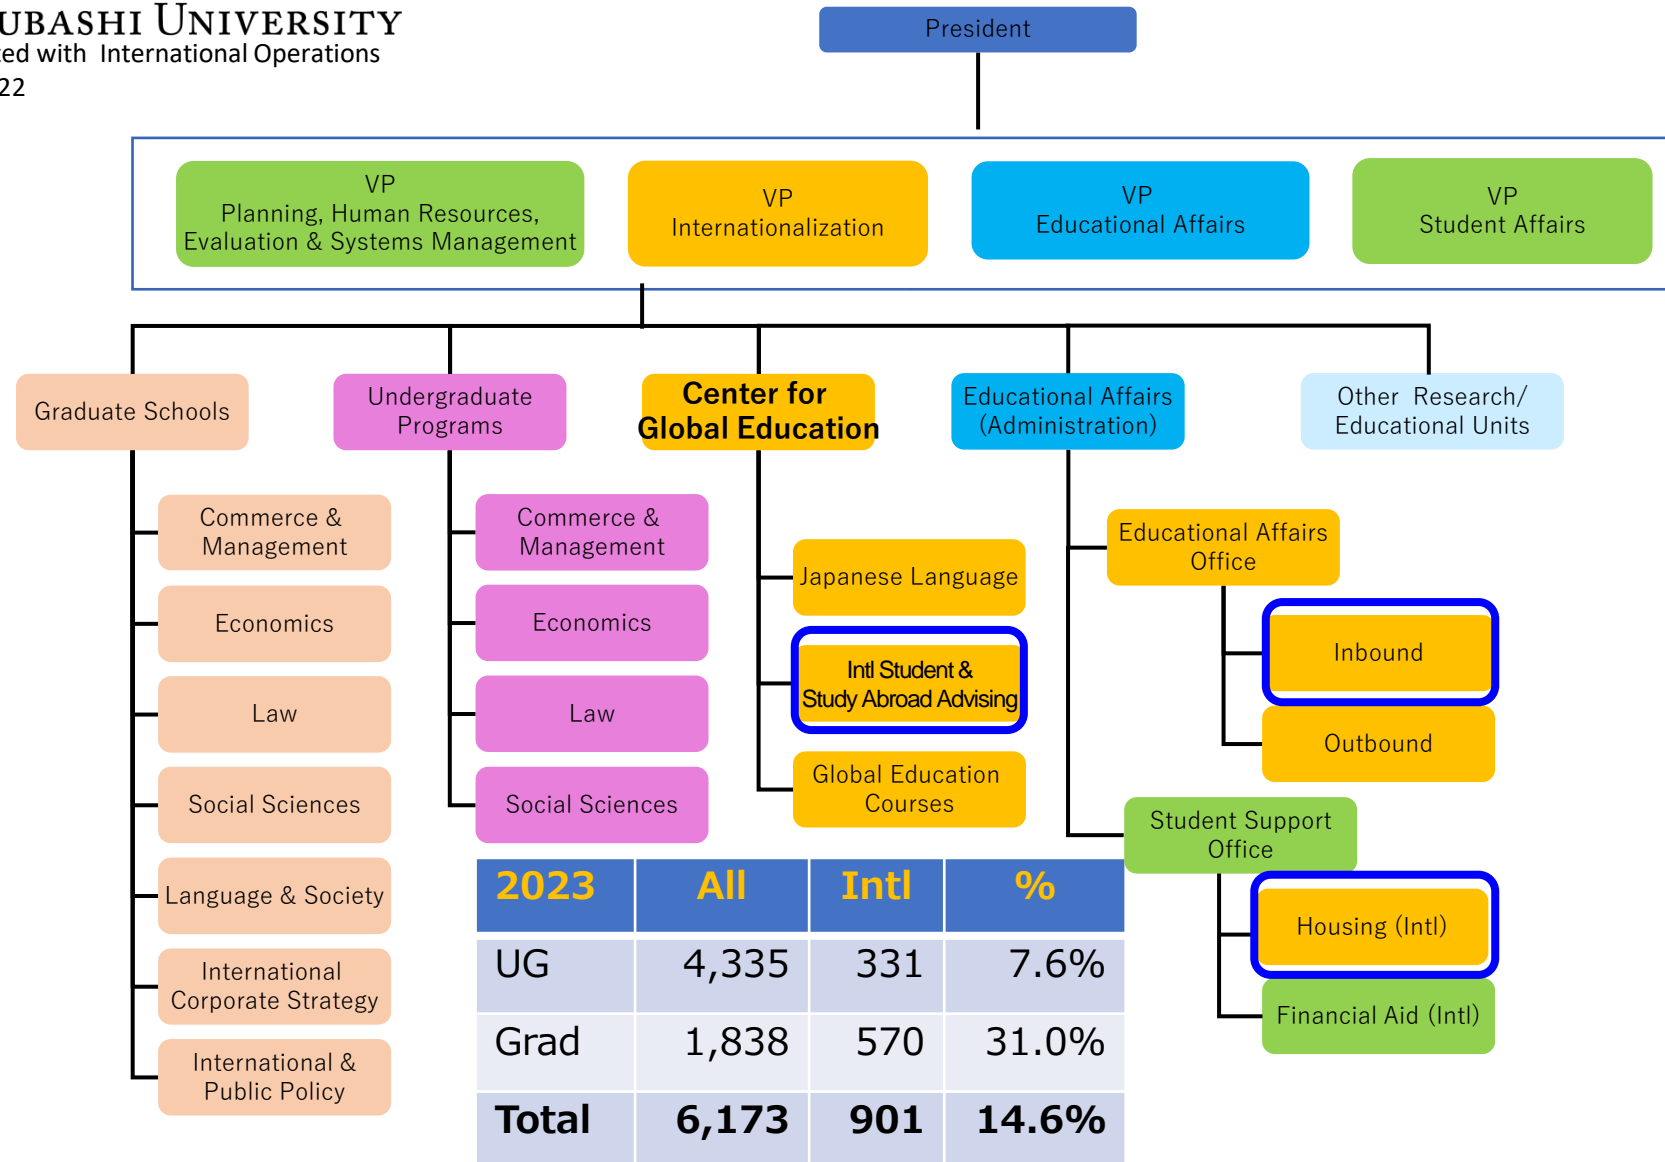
UBASHI UNIVERSITY
ed with International Operations
22

President

VP
Planning, Human Resources, Evaluation & Systems Management

VP
Internationalization

VP
Educational Affairs

VP
Student Affairs

Graduate Schools

Undergraduate Programs

Center for Global Education

Educational Affairs (Administration)

Other Research/ Educational Units

Commerce & Management

Economics

Law

Social Sciences

Language & Society

International Corporate Strategy

International & Public Policy

Commerce & Management

Economics

Law

Social Sciences

Japanese Language

Intl Student & Study Abroad Advising

Global Education Courses

Educational Affairs Office

Inbound

Outbound

Student Support Office

Housing (Intl)

Financial Aid (Intl)

| 2023 | All | Intl | % |
|---|---|---|---|
| UG | 4,335 | 331 | 7.6% |
| Grad | 1,838 | 570 | 31.0% |
| Total | 6,173 | 901 | 14.6% |